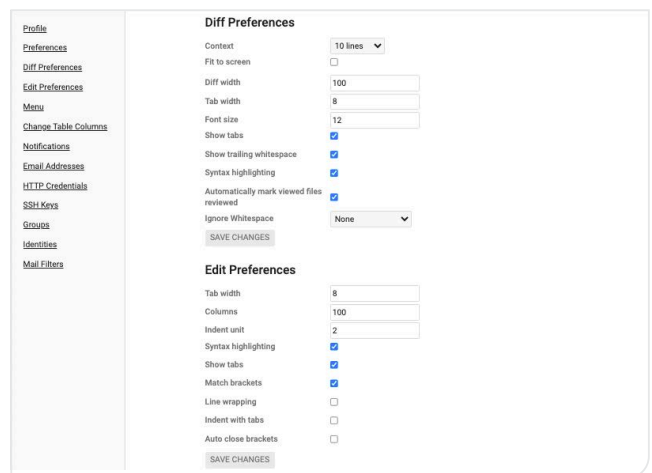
Profile
Preferences
Diff Preferences
Edit Preferences
Menu
Change Table Columns
Notifications
Email Addresses
HTTP Credentials
SSH Keys
Groups
Identities
Mail Filters

Diff Preferences

| | |
|---|---|
| Context | 10 lines |
| Fit to screen | ☐ |
| Diff width | 100 |
| Tab width | 8 |
| Font size | 12 |
| Show tabs | ☑ |
| Show trailing whitespace | ☑ |
| Syntax highlighting | ☑ |
| Automatically mark viewed files reviewed | ☑ |
| Ignore Whitespace | None |

SAVE CHANGES

Edit Preferences

| | |
|---|---|
| Tab width | 8 |
| Columns | 100 |
| Indent unit | 2 |
| Syntax highlighting | ☑ |
| Show tabs | ☑ |
| Match brackets | ☑ |
| Line wrapping | ☐ |
| Indent with tabs | ☐ |
| Auto close brackets | ☐ |

SAVE CHANGES